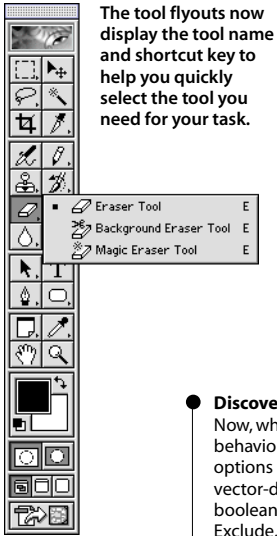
The tool flyouts now display the tool name and shortcut key to help you quickly select the tool you need for your task.

Eraser Tool E
Background Eraser Tool E
Magic Eraser Tool E

Discove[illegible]
Now, wh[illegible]
behavio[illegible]
options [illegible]
vector-d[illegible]
boolean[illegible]
Exclude.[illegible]